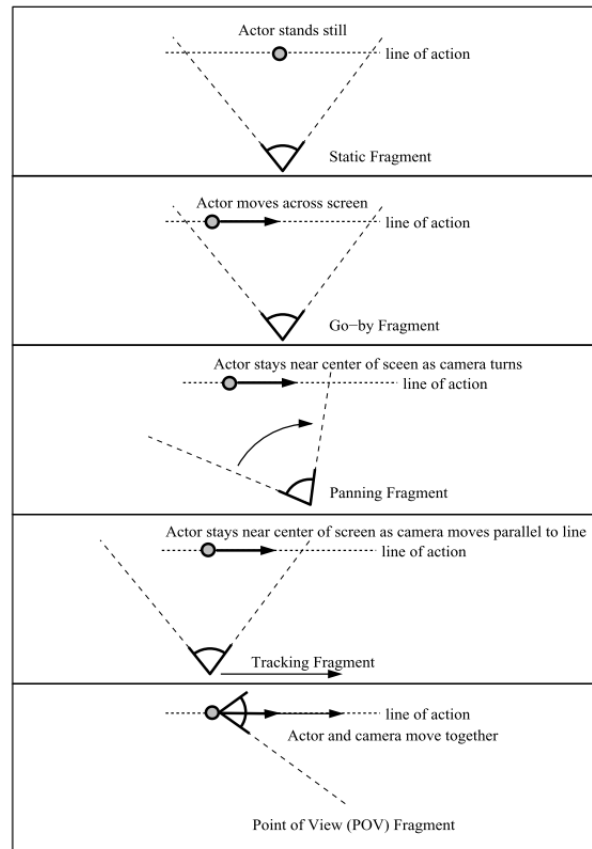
Actor stands still
line of action
Static Fragment

Actor moves across screen
line of action
Go−by Fragment

Actor stays near center of sceen as camera turns
line of action
Panning Fragment

Actor stays near center of screen as camera moves parallel to line
line of action
Tracking Fragment

line of action
Actor and camera move together
Point of View (POV) Fragment